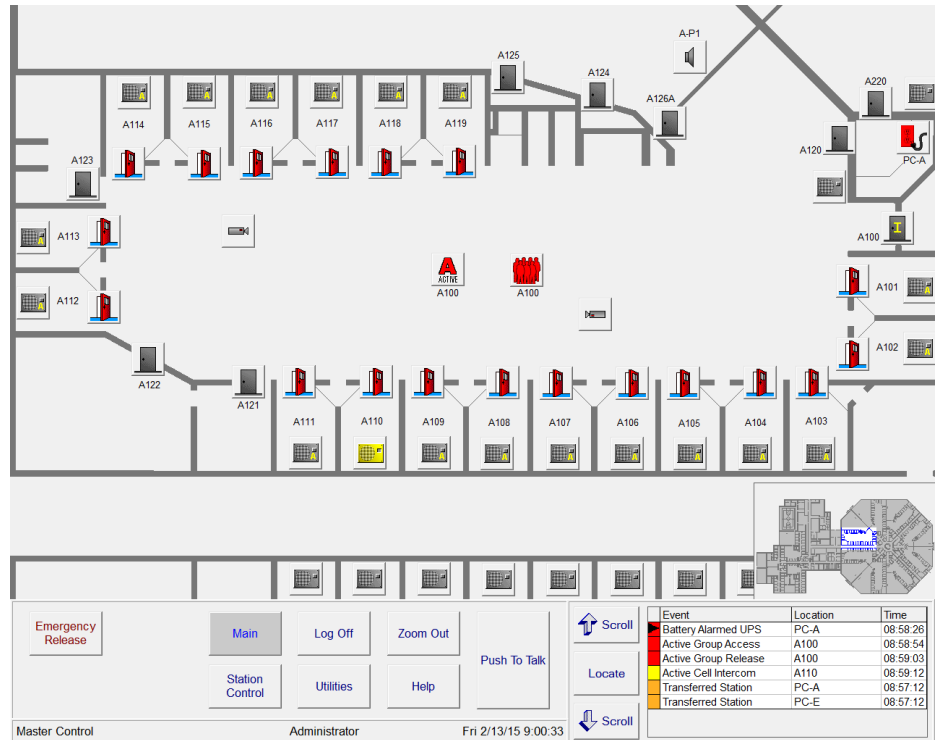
A-P1
A125
A124
A126A
A220
A114
A115
A116
A117
A118
A119
A120
PC-A
A123
A113
A100
A100
A100
A101
A112
A102
A122
A121
A111
A110
A109
A108
A107
A106
A105
A104
A103
ACTIVE

Emergency Release
Main
Log Off
Zoom Out
Push To Talk
Station Control
Utilities
Help
Scroll
Locate
Scroll

| Event | Location | Time |
|---|---|---|
| Battery Alarmed UPS | PC-A | 08:58:26 |
| Active Group Access | A100 | 08:58:54 |
| Active Group Release | A100 | 08:59:03 |
| Active Cell Intercom | A110 | 08:59:12 |
| Transferred Station | PC-A | 08:57:12 |
| Transferred Station | PC-E | 08:57:12 |

Master Control
Administrator
Fri 2/13/15 9:00:33